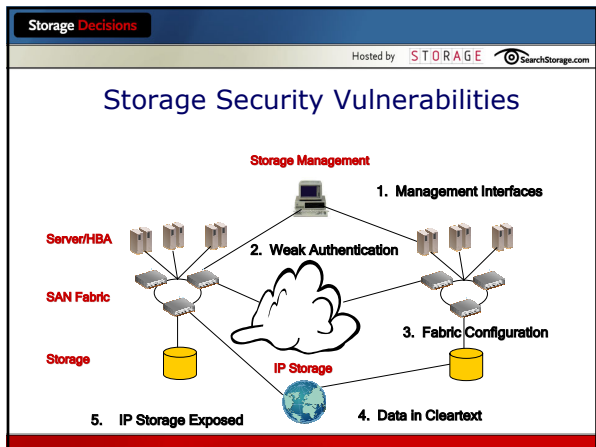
Storage Decisions

Hosted by STORAGE SearchStorage.com

Storage Security Vulnerabilities

Storage Management

1. Management Interfaces

Server/HBA

2. Weak Authentication

SAN Fabric

3. Fabric Configuration

Storage

IP Storage

5. IP Storage Exposed

4. Data in Cleartext